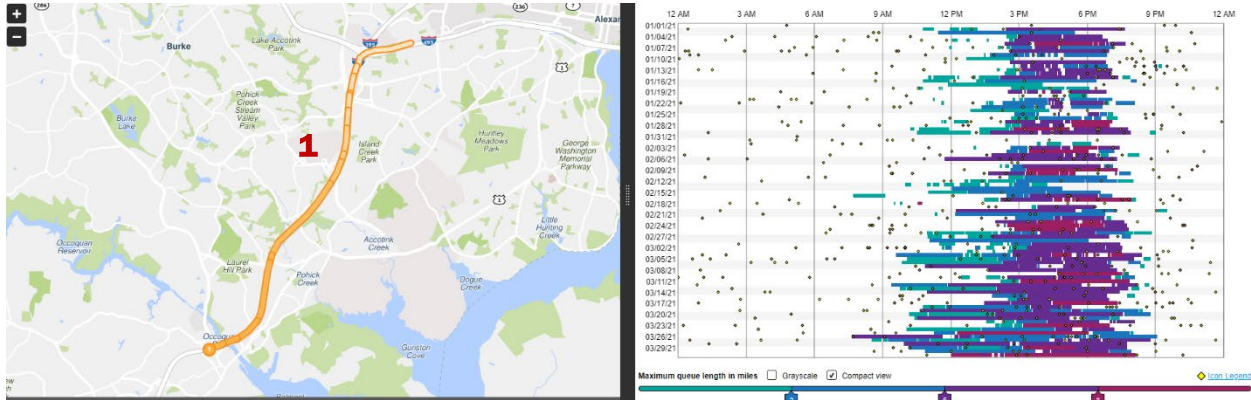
+
−
Burke
Lake Accotink Park
Alexa
Pohick Creek Stream Valley Park
Burke Lake
1
Island Creek Park
Huntley Meadows Park
George Washington Memorial Parkway
Occoquan Reservoir
Laurel Hill Park
Accotink Creek
Pohick Creek
Little Hunting Creek
Dogue Creek
Gunston Cove
Occoq

12 AM
3 AM
6 AM
9 AM
12 PM
3 PM
6 PM
9 PM
12 AM
01/01/21
01/04/21
01/07/21
01/10/21
01/13/21
01/16/21
01/19/21
01/22/21
01/25/21
01/28/21
01/31/21
02/03/21
02/06/21
02/09/21
02/12/21
02/15/21
02/18/21
02/21/21
02/24/21
02/27/21
03/02/21
03/05/21
03/08/21
03/11/21
03/14/21
03/17/21
03/20/21
03/23/21
03/26/21
03/29/21
Maximum queue length in miles
Grayscale
Compact view
Icon Legend